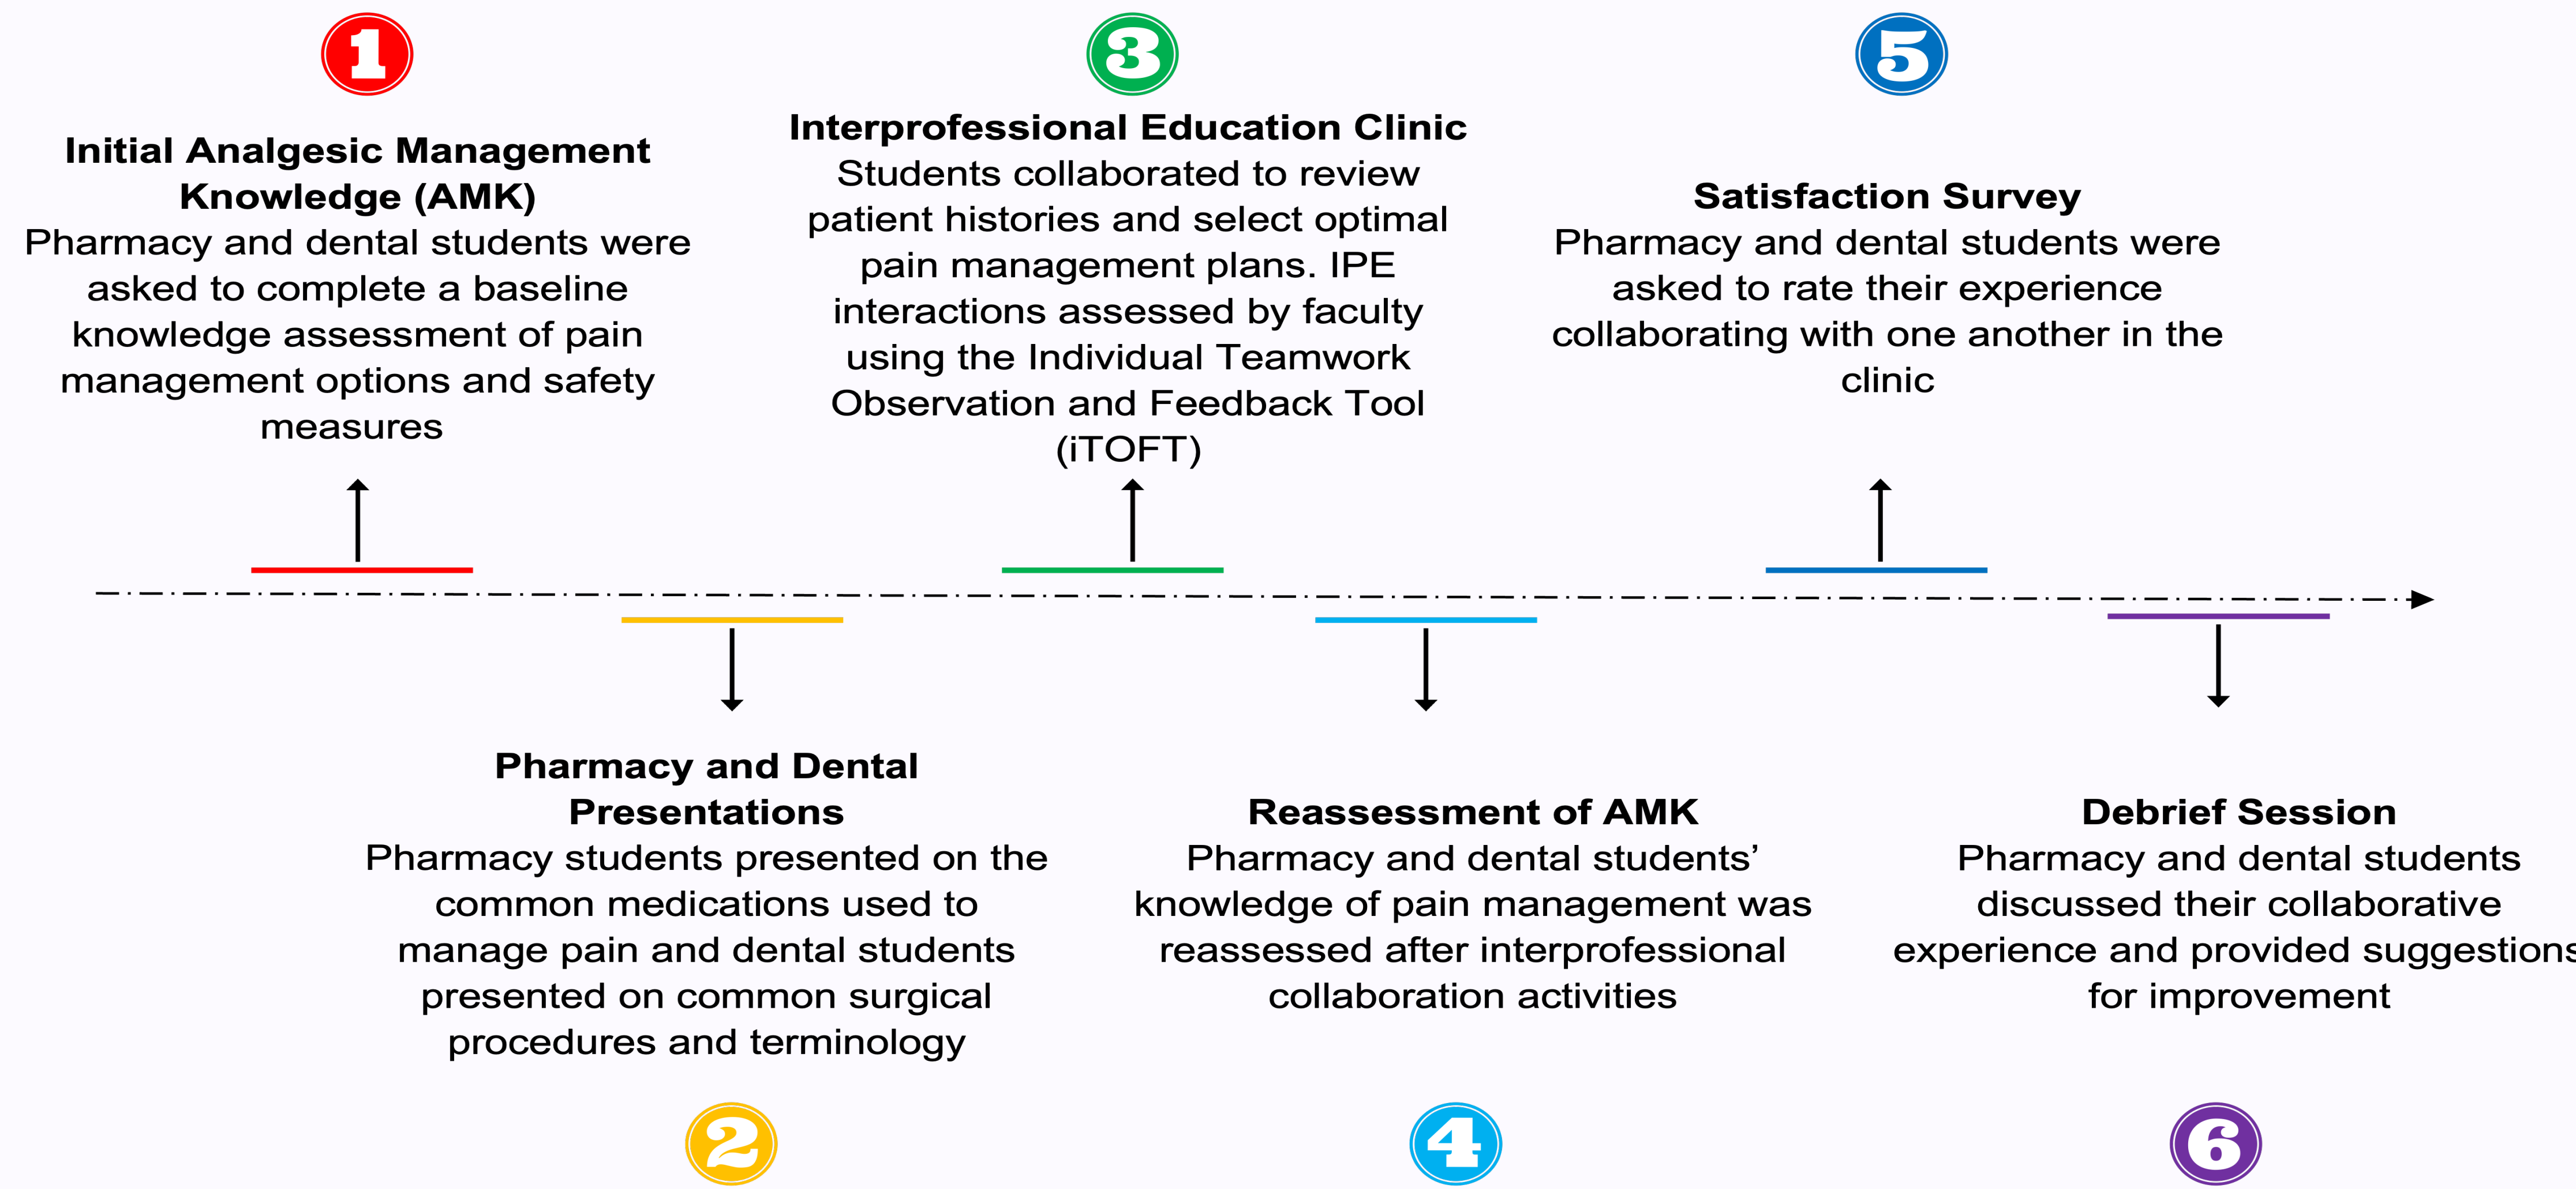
1

Initial Analgesic Management Knowledge (AMK)
Pharmacy and dental students were asked to complete a baseline knowledge assessment of pain management options and safety measures

3

Interprofessional Education Clinic
Students collaborated to review patient histories and select optimal pain management plans. IPE interactions assessed by faculty using the Individual Teamwork Observation and Feedback Tool (iTOFT)

5

Satisfaction Survey
Pharmacy and dental students were asked to rate their experience collaborating with one another in the clinic

Pharmacy and Dental Presentations
Pharmacy students presented on the common medications used to manage pain and dental students presented on common surgical procedures and terminology

2

Reassessment of AMK
Pharmacy and dental students' knowledge of pain management was reassessed after interprofessional collaboration activities

4

Debrief Session
Pharmacy and dental students discussed their collaborative experience and provided suggestions for improvement

6